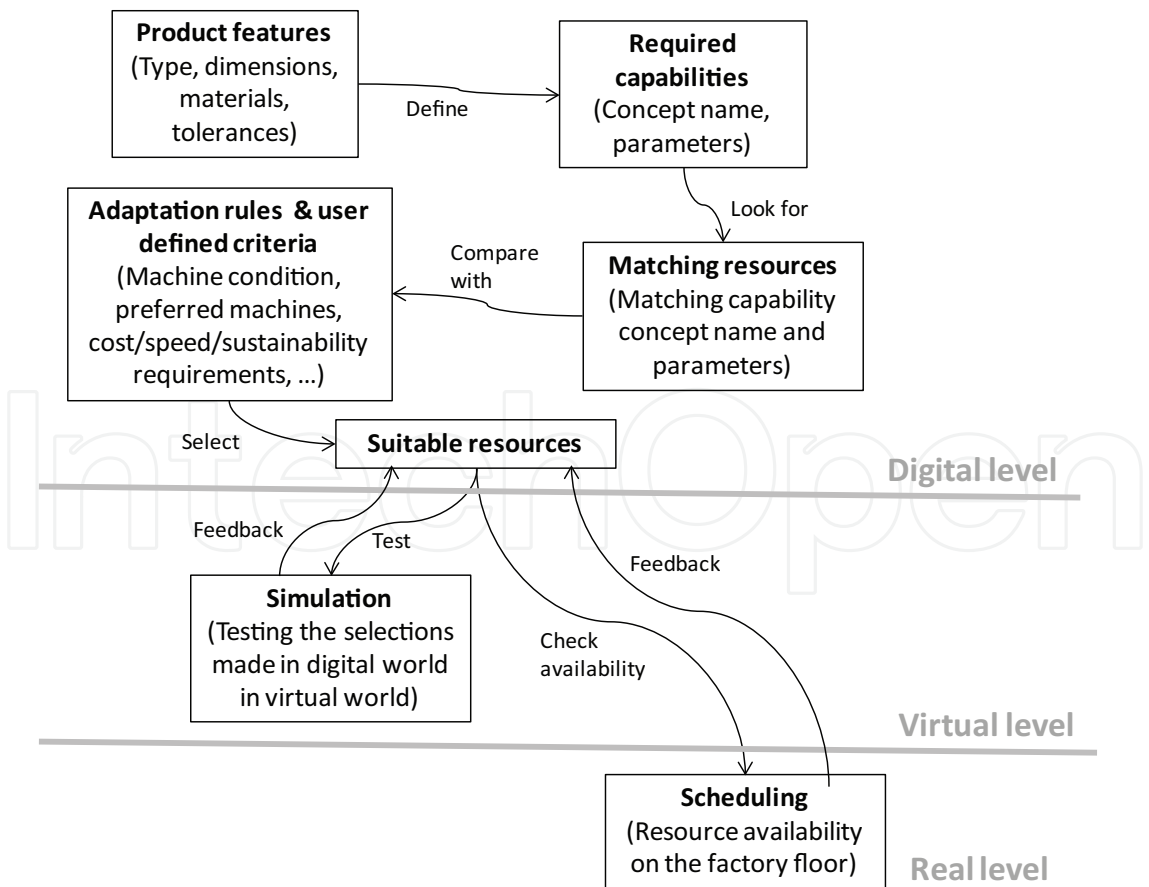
**Product features**
(Type, dimensions, materials, tolerances)

Define

**Required capabilities**
(Concept name, parameters)

Look for

**Adaptation rules & user defined criteria**
(Machine condition, preferred machines, cost/speed/sustainability requirements, …)

Compare with

**Matching resources**
(Matching capability concept name and parameters)

Select

**Suitable resources**

Digital level

Feedback

Test

Feedback

**Simulation**
(Testing the selections made in digital world in virtual world)

Check availability

Virtual level

**Scheduling**
(Resource availability on the factory floor)

Real level

IntechOpen